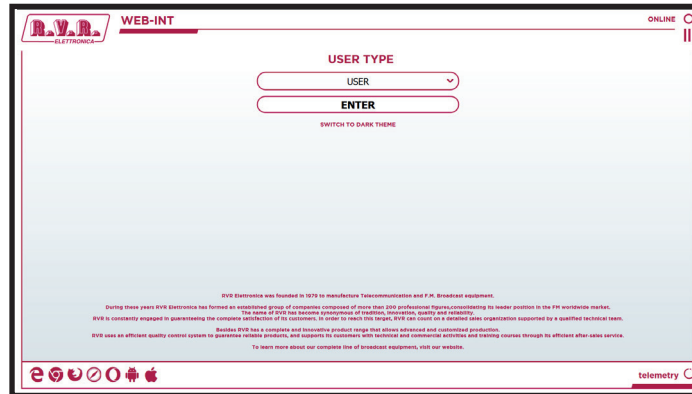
R.V.R. ELETTRONICA

WEB-INT

ONLINE

USER TYPE

USER

ENTER

SWITCH TO DARK THEME

RVR Elettronica was founded in 1979 to manufacture Telecommunication and F.M. Broadcast equipment.

During these years RVR Elettronica has formed an established group of companies composed of more than 200 professional figures,consolidating its leader position in the FM worldwide market. The name of RVR has become synonymous of tradition, innovation, quality and reliability. RVR is constantly engaged in guaranteeing the complete satisfaction of its customers. In order to reach this target, RVR can count on a detailed sales organization supported by a qualified technical team.

Besides RVR has a complete and innovative product range that allows advanced and customized production. RVR uses an efficient quality control system to guarantee reliable products, and supports its customers with technical and commercial activities and training courses through its efficient after-sales service.

To learn more about our complete line of broadcast equipment, visit our website.

telemetry